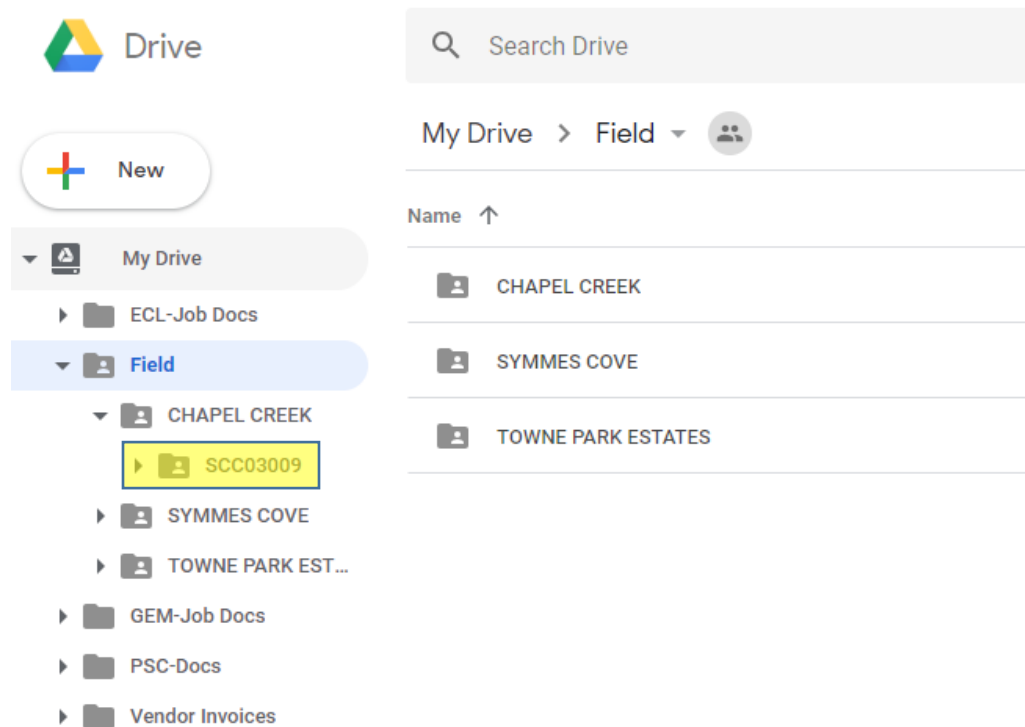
Drive

Search Drive

New

My Drive

ECL-Job Docs

Field

CHAPEL CREEK

SCC03009

SYMMES COVE

TOWNE PARK EST...

GEM-Job Docs

PSC-Docs

Vendor Invoices

My Drive > Field

Name ↑

CHAPEL CREEK

SYMMES COVE

TOWNE PARK ESTATES